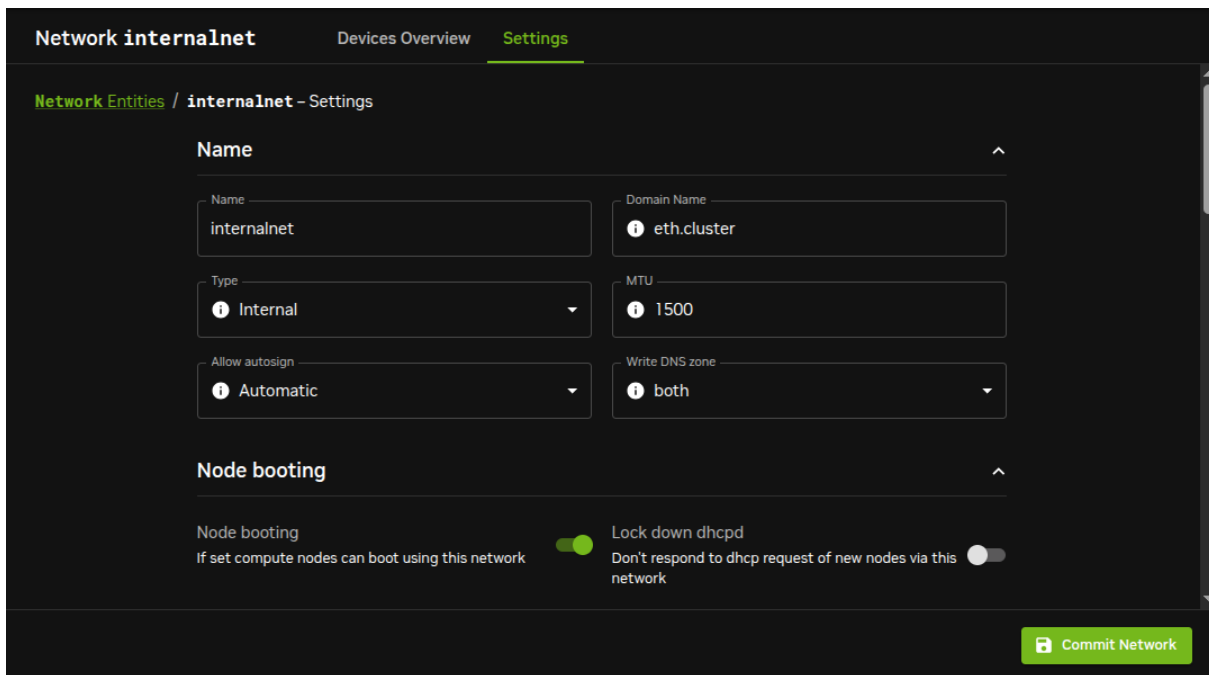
Network internalnet
Devices Overview
Settings

Network Entities / internalnet – Settings

Name

Name
internalnet

Domain Name
eth.cluster

Type
Internal

MTU
1500

Allow autosign
Automatic

Write DNS zone
both

Node booting

Node booting
If set compute nodes can boot using this network

Lock down dhcpd
Don't respond to dhcp request of new nodes via this network

Commit Network